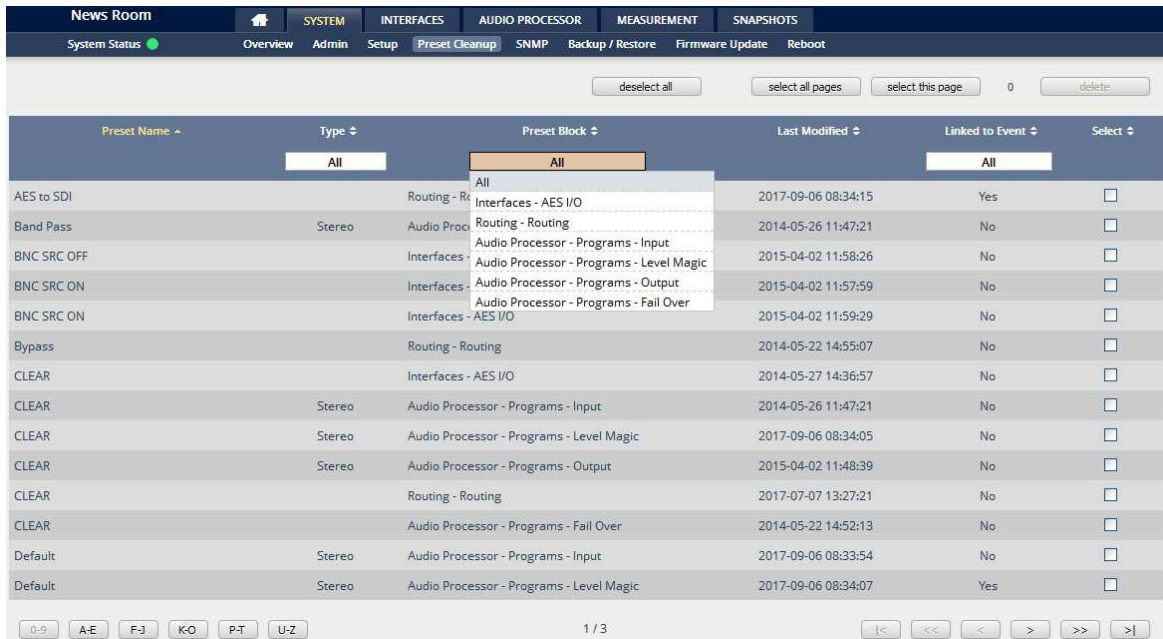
News Room
SYSTEM INTERFACES AUDIO PROCESSOR MEASUREMENT SNAPSHOTS
System Status
Overview Admin Setup Preset Cleanup SNMP Backup / Restore Firmware Update Reboot

deselect all
select all pages
select this page
0
delete

| Preset Name ▲ | Type ≑ | Preset Block ≑ | Last Modified ≑ | Linked to Event ≑ | Select ≑ |
|---|---|---|---|---|---|
| | All | All | | All | |
| AES to SDI | | Routing - Ro | 2017-09-06 08:34:15 | Yes | ☐ |
| Band Pass | Stereo | Audio Proc | 2014-05-26 11:47:21 | No | ☐ |
| BNC SRC OFF | | Interfaces - | 2015-04-02 11:58:26 | No | ☐ |
| BNC SRC ON | | Interfaces - | 2015-04-02 11:57:59 | No | ☐ |
| BNC SRC ON | | Interfaces - AES I/O | 2015-04-02 11:59:29 | No | ☐ |
| Bypass | | Routing - Routing | 2014-05-22 14:55:07 | No | ☐ |
| CLEAR | | Interfaces - AES I/O | 2014-05-27 14:36:57 | No | ☐ |
| CLEAR | Stereo | Audio Processor - Programs - Input | 2014-05-26 11:47:21 | No | ☐ |
| CLEAR | Stereo | Audio Processor - Programs - Level Magic | 2017-09-06 08:34:05 | No | ☐ |
| CLEAR | Stereo | Audio Processor - Programs - Output | 2015-04-02 11:48:39 | No | ☐ |
| CLEAR | | Routing - Routing | 2017-07-07 13:27:21 | No | ☐ |
| CLEAR | | Audio Processor - Programs - Fail Over | 2014-05-22 14:52:13 | No | ☐ |
| Default | Stereo | Audio Processor - Programs - Input | 2017-09-06 08:33:54 | No | ☐ |
| Default | Stereo | Audio Processor - Programs - Level Magic | 2017-09-06 08:34:07 | Yes | ☐ |

All
Interfaces - AES I/O
Routing - Routing
Audio Processor - Programs - Input
Audio Processor - Programs - Level Magic
Audio Processor - Programs - Output
Audio Processor - Programs - Fail Over

0-9 A-E F-J K-O P-T U-Z
1 / 3
|< << < > >> >|